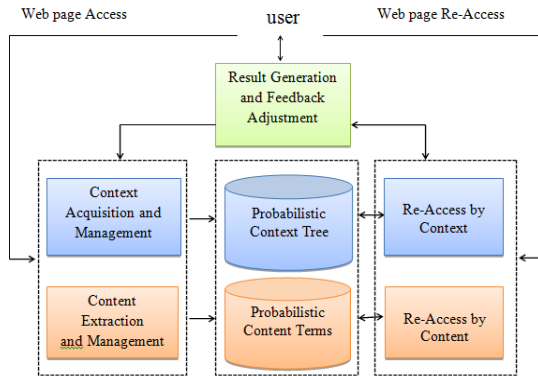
Web page Access

user

Web page Re-Access

Result Generation and Feedback Adjustment

Context Acquisition and Management

Content Extraction and Management

Probabilistic Context Tree

Probabilistic Content Terms

Re-Access by Context

Re-Access by Content